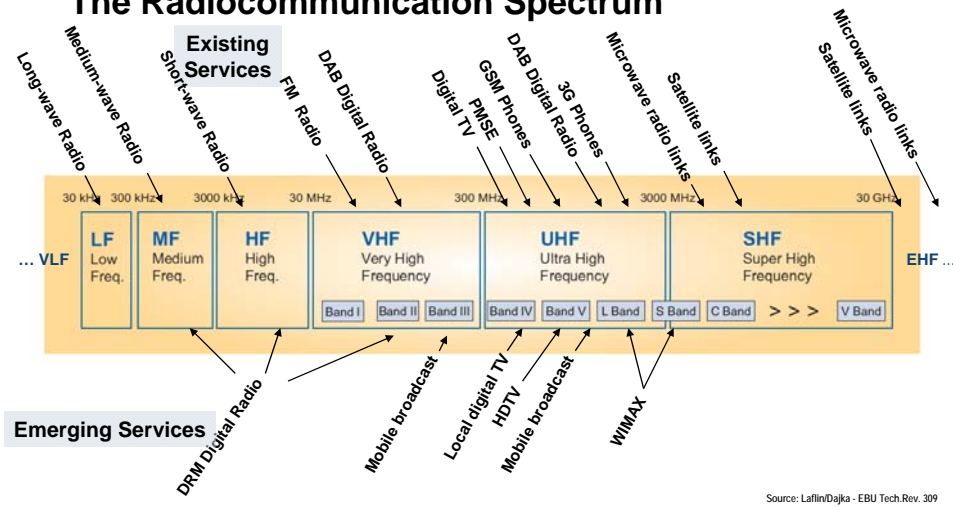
The Radiocommunication Spectrum

Existing Services

Long-wave Radio
Medium-wave Radio
Short-wave Radio
FM Radio
DAB Digital Radio
Digital TV
PMSE
GSM Phones
DAB Digital Radio
3G Phones
Microwave radio links
Satellite links
Satellite links
Microwave radio links

30 kHz 300 kHz 3000 kHz 30 MHz 300 MHz 3000 MHz 30 GHz

... VLF
LF Low Freq.
MF Medium Freq.
HF High Freq.
VHF Very High Frequency
Band I Band II Band III
UHF Ultra High Frequency
Band IV Band V L Band
SHF Super High Frequency
S Band C Band > > > V Band
EHF ...

Emerging Services

DRM Digital Radio
Mobile broadcast
Local digital TV
HDTV
Mobile broadcast
WIMAX

Source: Laflin/Dajka - EBU Tech.Rev. 309